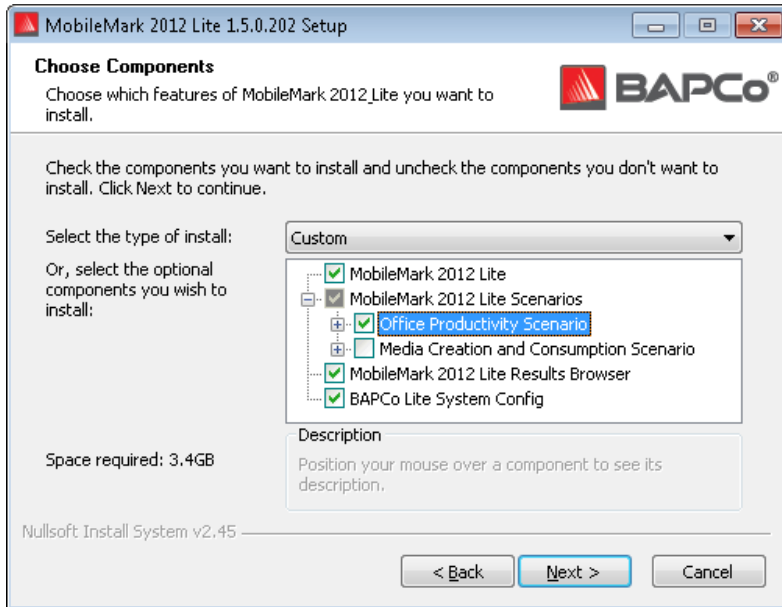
MobileMark 2012 Lite 1.5.0.202 Setup

**Choose Components**
Choose which features of MobileMark 2012 Lite you want to install.

BAPCo®

Check the components you want to install and uncheck the components you don't want to install. Click Next to continue.

Select the type of install: Custom

Or, select the optional components you wish to install:

MobileMark 2012 Lite
MobileMark 2012 Lite Scenarios
Office Productivity Scenario
Media Creation and Consumption Scenario
MobileMark 2012 Lite Results Browser
BAPCo Lite System Config

Space required: 3.4GB

Description
Position your mouse over a component to see its description.

Nullsoft Install System v2.45

< Back Next > Cancel